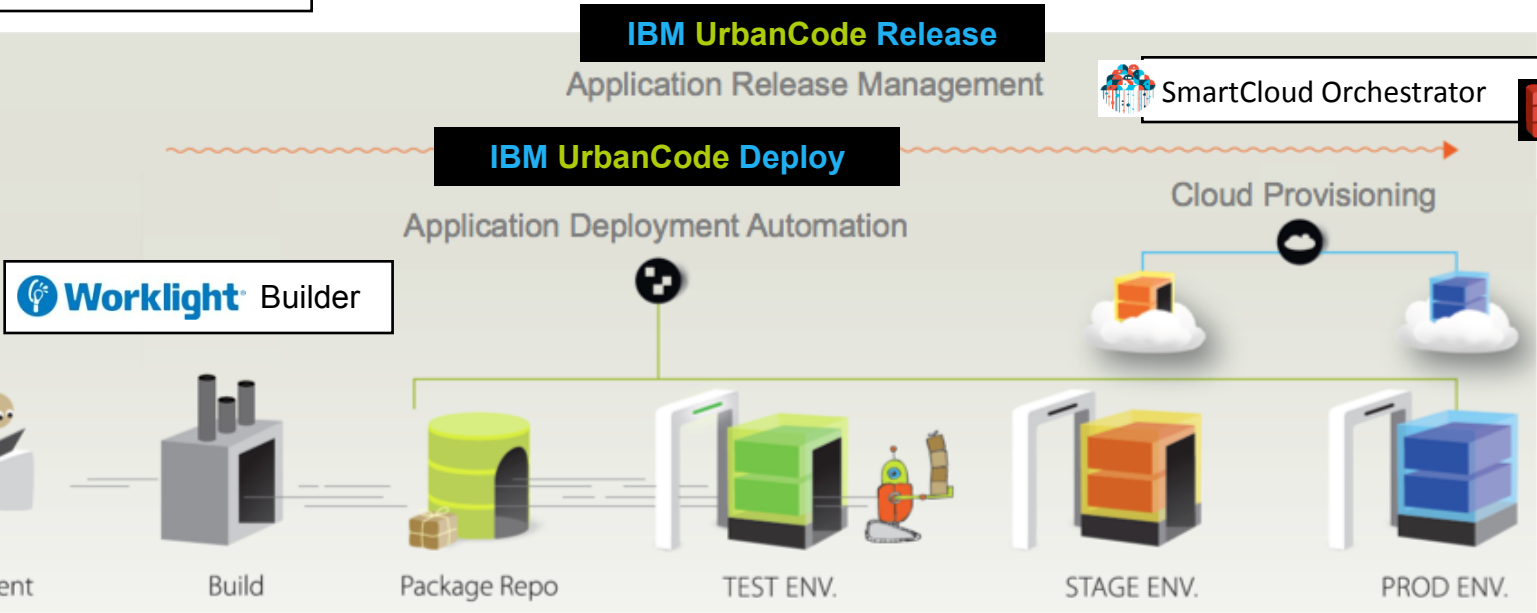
IBM UrbanCode Release

Application Release Management

SmartCloud Orchestrator

IBM UrbanCode Deploy

Cloud Provisioning

Application Deployment Automation

Worklight Builder

ent

Build

Package Repo

TEST ENV.

STAGE ENV.

PROD ENV.